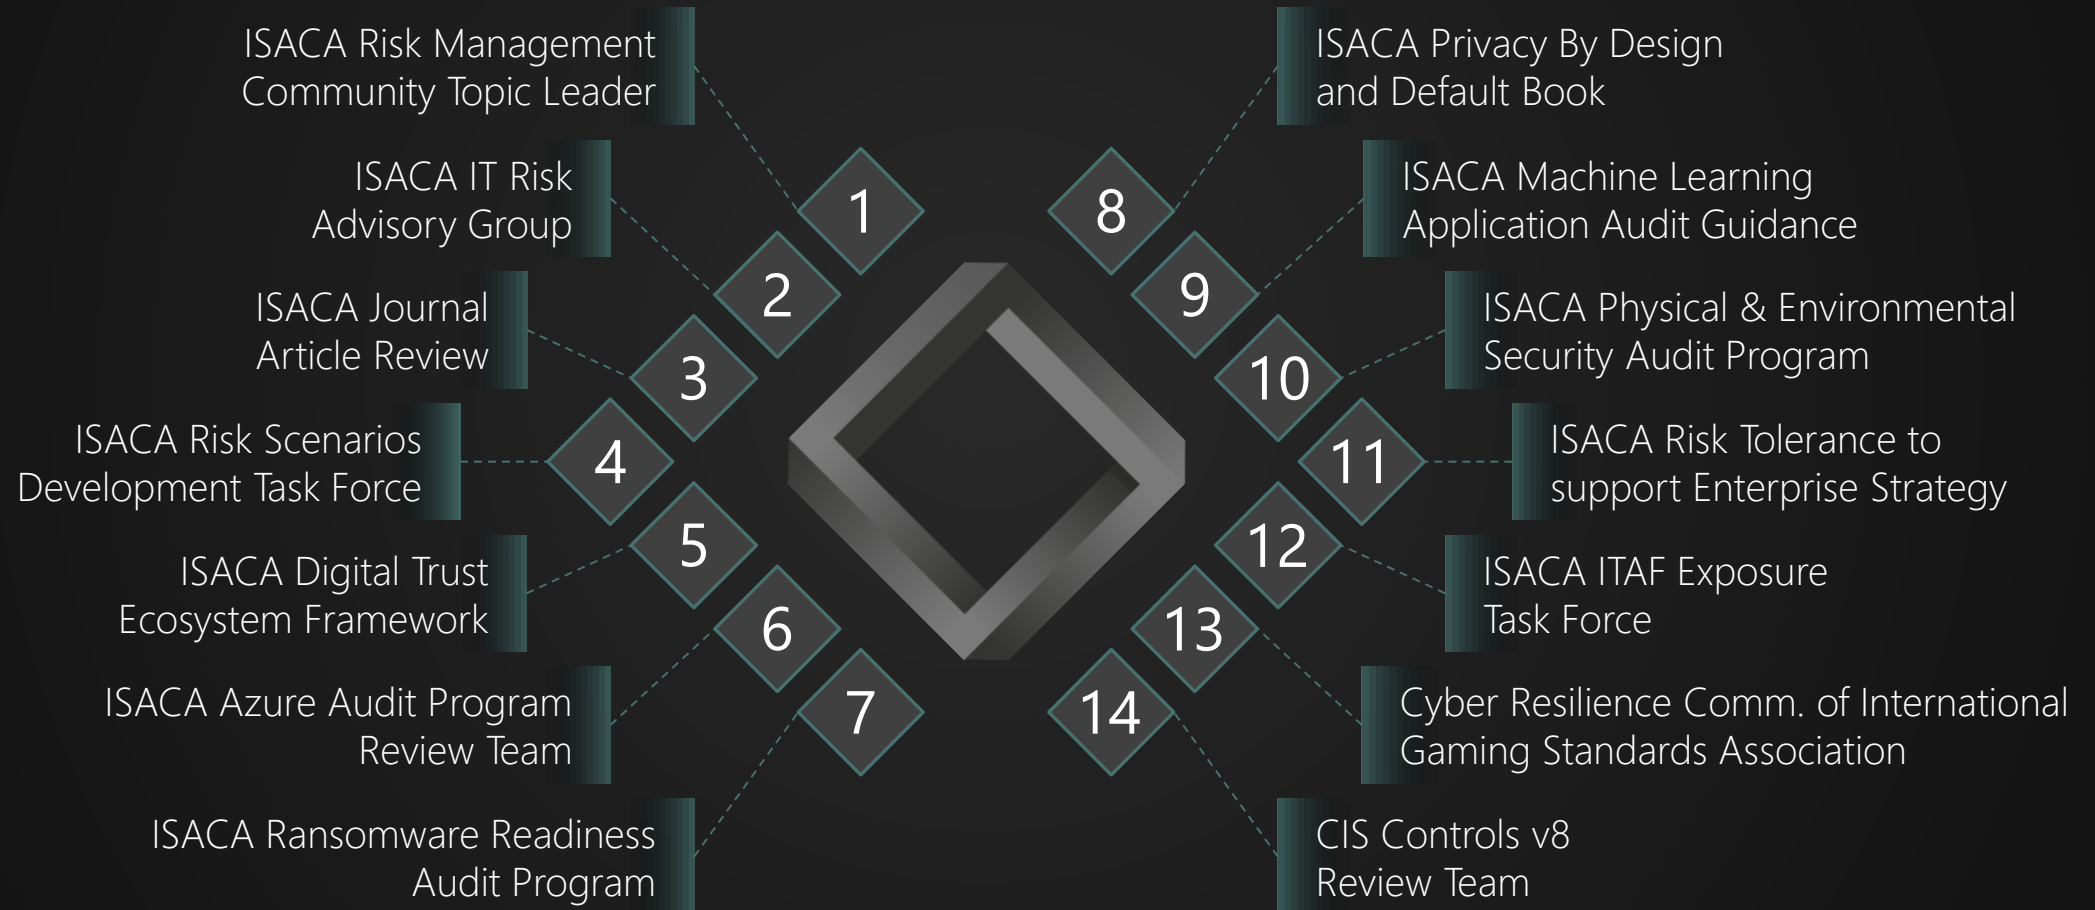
ISACA Risk Management Community Topic Leader
1

ISACA IT Risk Advisory Group
2

ISACA Journal Article Review
3

ISACA Risk Scenarios Development Task Force
4

ISACA Digital Trust Ecosystem Framework
5

ISACA Azure Audit Program Review Team
6

ISACA Ransomware Readiness Audit Program
7

ISACA Privacy By Design and Default Book
8

ISACA Machine Learning Application Audit Guidance
9

ISACA Physical & Environmental Security Audit Program
10

ISACA Risk Tolerance to support Enterprise Strategy
11

ISACA ITAF Exposure Task Force
12

Cyber Resilience Comm. of International Gaming Standards Association
13

CIS Controls v8 Review Team
14